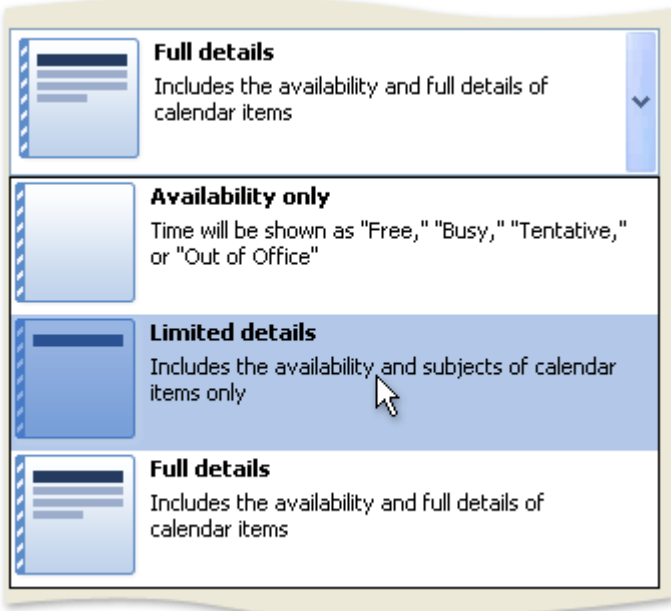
Full details
Includes the availability and full details of calendar items

Availability only
Time will be shown as "Free," "Busy," "Tentative," or "Out of Office"

Limited details
Includes the availability and subjects of calendar items only

Full details
Includes the availability and full details of calendar items